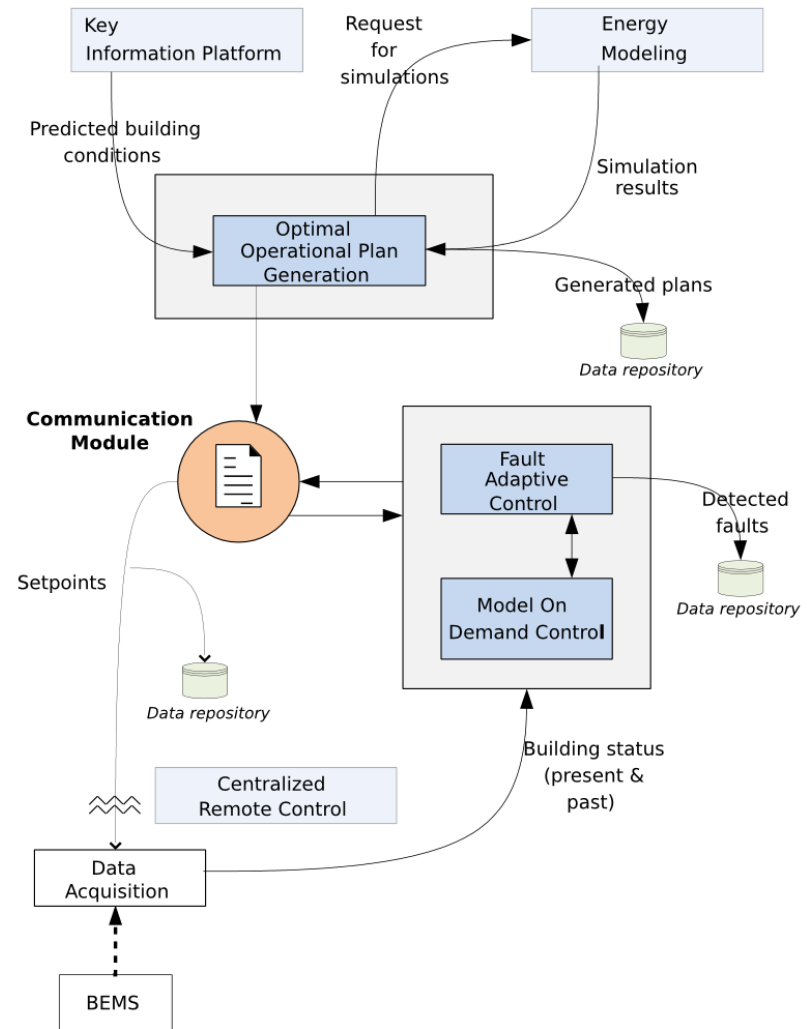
Key Information Platform

Request for simulations

Energy Modeling

Predicted building conditions

Simulation results

Optimal Operational Plan Generation

Generated plans

Data repository

Communication Module

Fault Adaptive Control

Detected faults

Data repository

Setpoints

Model On Demand Control

Data repository

Building status (present & past)

Centralized Remote Control

Data Acquisition

BEMS